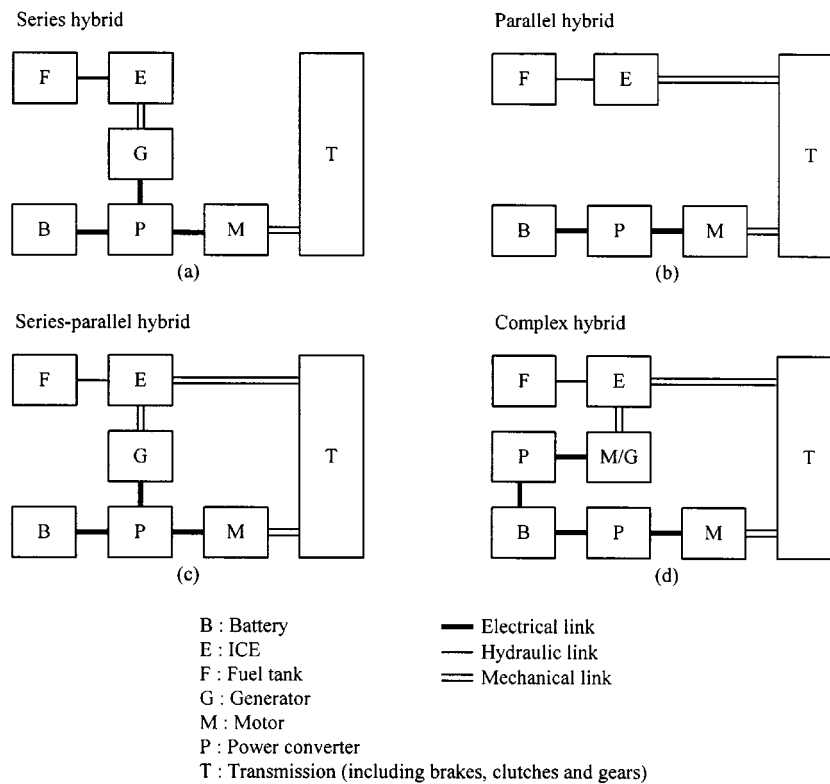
Series hybrid

F

E

G

T

B

P

M

(a)

Parallel hybrid

F

E

T

B

P

M

(b)

Series-parallel hybrid

F

E

G

T

B

P

M

(c)

Complex hybrid

F

E

P

M/G

T

B

P

M

(d)

B : Battery
E : ICE
F : Fuel tank
G : Generator
M : Motor
P : Power converter
T : Transmission (including brakes, clutches and gears)

Electrical link
Hydraulic link
Mechanical link